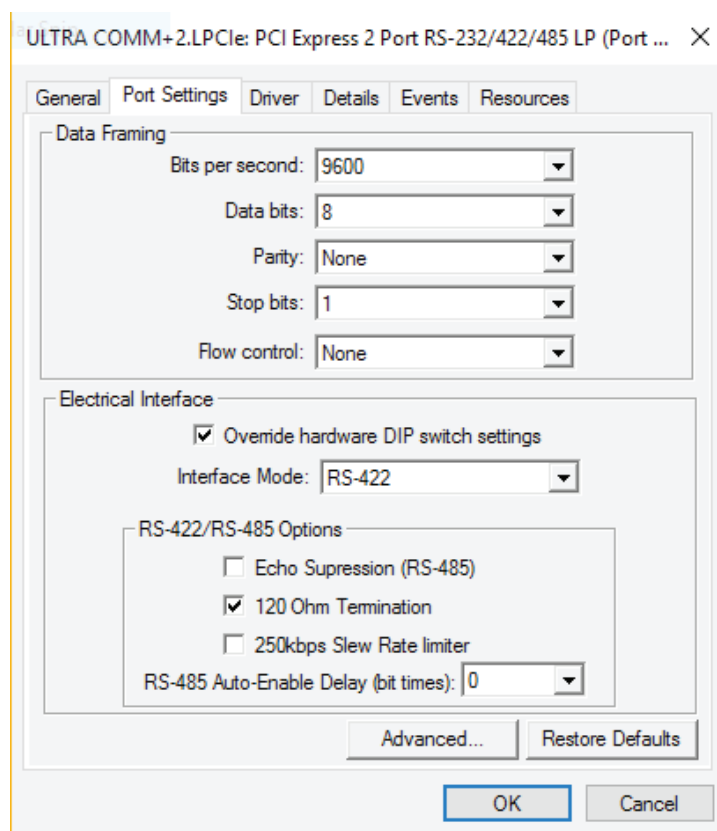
ULTRA COMM+2.LPCIe: PCI Express 2 Port RS-232/422/485 LP (Port ... ×

General | Port Settings | Driver | Details | Events | Resources

Data Framing

Bits per second: 9600

Data bits: 8

Parity: None

Stop bits: 1

Flow control: None

Electrical Interface

☑ Override hardware DIP switch settings

Interface Mode: RS-422

RS-422/RS-485 Options

☐ Echo Supression (RS-485)

☑ 120 Ohm Termination

☐ 250kbps Slew Rate limiter

RS-485 Auto-Enable Delay (bit times): 0

Advanced... | Restore Defaults

OK | Cancel